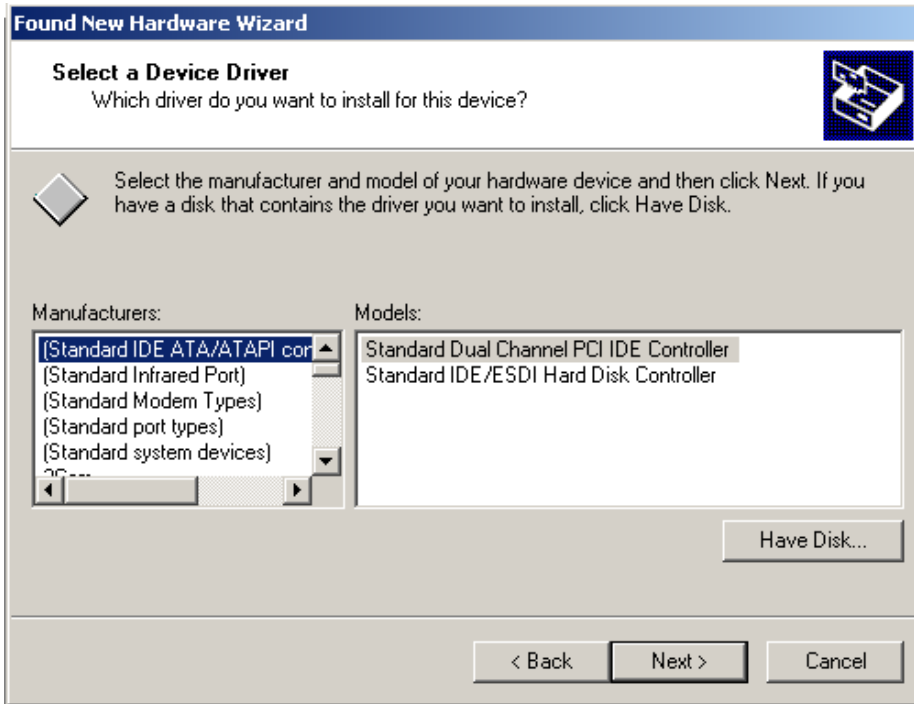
Found New Hardware Wizard

Select a Device Driver
Which driver do you want to install for this device?

Select the manufacturer and model of your hardware device and then click Next. If you have a disk that contains the driver you want to install, click Have Disk.

Manufacturers:
(Standard IDE ATA/ATAPI con
(Standard Infrared Port)
(Standard Modem Types)
(Standard port types)
(Standard system devices)
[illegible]

Models:
Standard Dual Channel PCI IDE Controller
Standard IDE/ESDI Hard Disk Controller

Have Disk...

< Back
Next >
Cancel